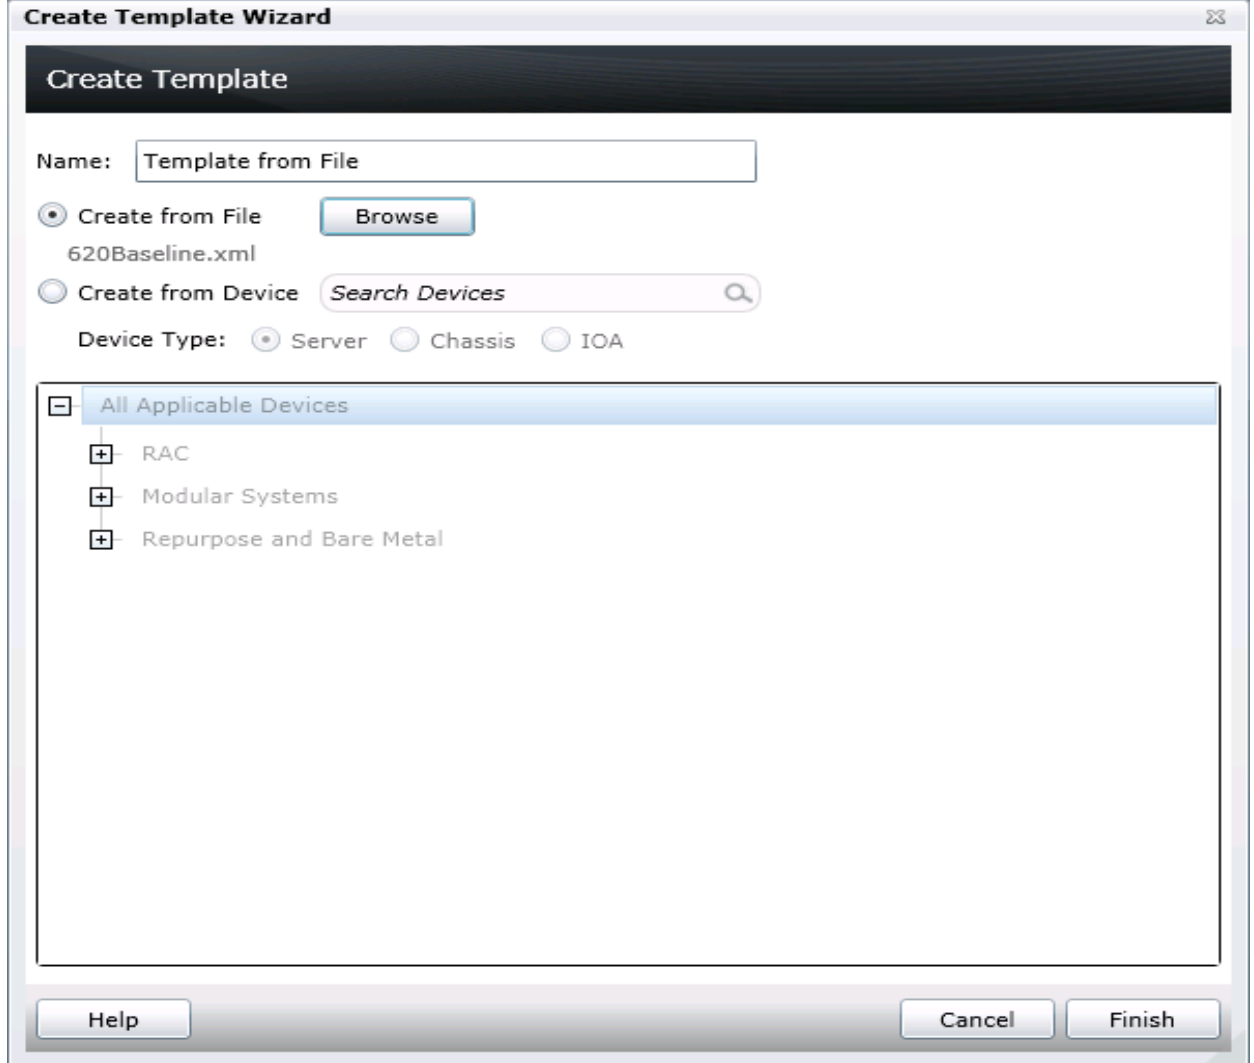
Create Template Wizard

Create Template

Name: Template from File

Create from File Browse

620Baseline.xml

Create from Device Search Devices

Device Type: Server Chassis IOA

All Applicable Devices

RAC

Modular Systems

Repurpose and Bare Metal

Help

Cancel

Finish